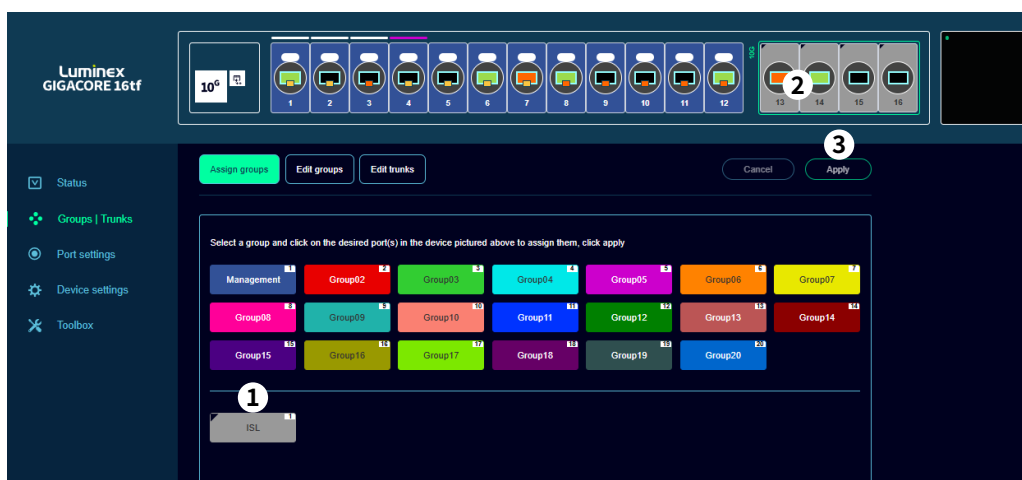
Luminex
GIGACORE 16tf

$10^G$

1 2 3 4 5 6 7 8 9 10 11 12

10G

13 14 15 16

2

Status
Groups | Trunks
Port settings
Device settings
Toolbox

Assign groups
Edit groups
Edit trunks

3

Cancel
Apply

Select a group and click on the desired port(s) in the device pictured above to assign them, click apply

| | | | | | | |
|---|---|---|---|---|---|---|
| Management 1 | Group02 2 | Group03 3 | Group04 4 | Group05 5 | Group06 6 | Group07 7 |
| Group08 8 | Group09 9 | Group10 10 | Group11 11 | Group12 12 | Group13 13 | Group14 14 |
| Group15 15 | Group16 16 | Group17 17 | Group18 18 | Group19 19 | Group20 20 | |

1

ISL 1